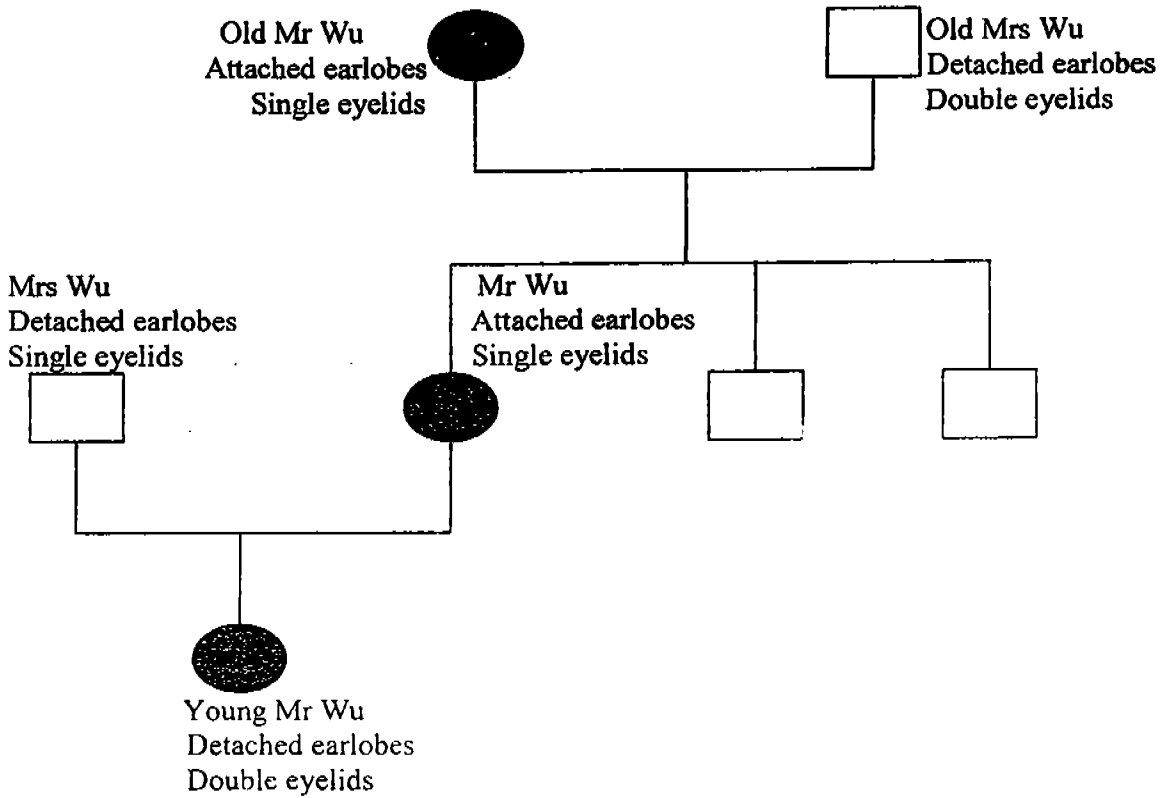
Old Mr Wu
Attached earlobes
Single eyelids

Old Mrs Wu
Detached earlobes
Double eyelids

Mrs Wu
Detached earlobes
Single eyelids

Mr Wu
Attached earlobes
Single eyelids

Young Mr Wu
Detached earlobes
Double eyelids